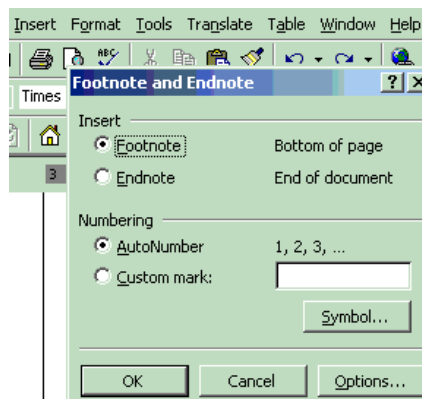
Insert Format Tools Translate Table Window Help

Times

3

Footnote and Endnote

?

X

Insert

Footnote

Bottom of page

Endnote

End of document

Numbering

AutoNumber

1, 2, 3, ...

Custom mark:

Symbol...

OK

Cancel

Options...